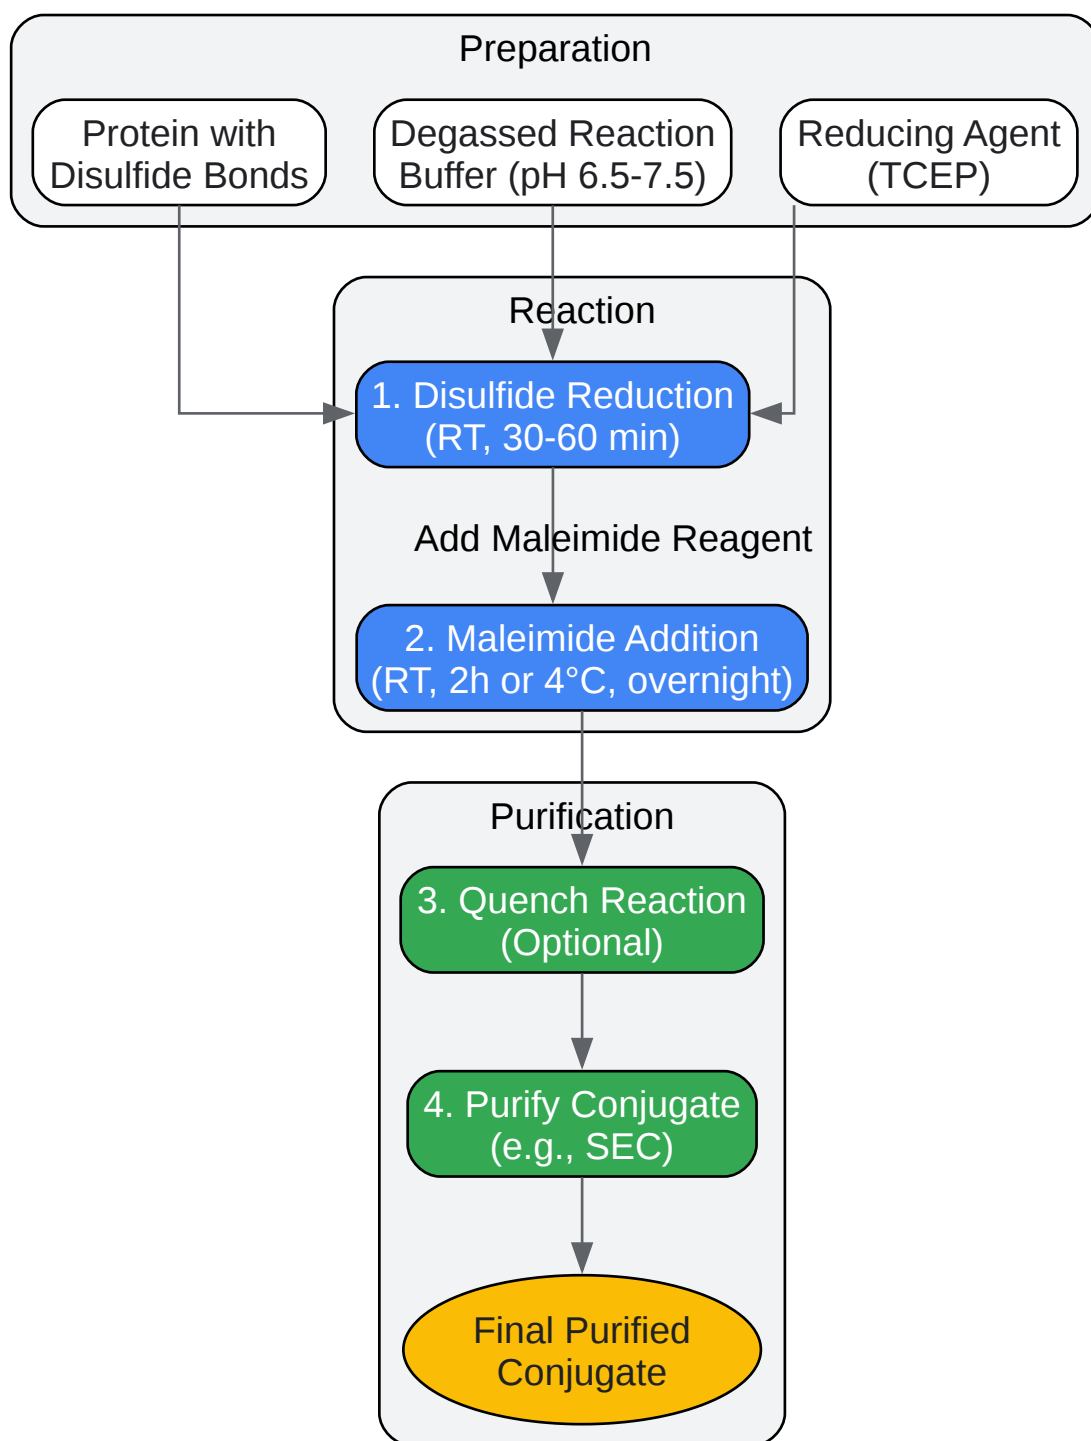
Preparation

Protein with Disulfide Bonds

Degassed Reaction Buffer (pH 6.5-7.5)

Reducing Agent (TCEP)

Reaction

1. Disulfide Reduction (RT, 30-60 min)

Add Maleimide Reagent

2. Maleimide Addition (RT, 2h or 4°C, overnight)

Purification

3. Quench Reaction (Optional)

4. Purify Conjugate (e.g., SEC)

Final Purified Conjugate